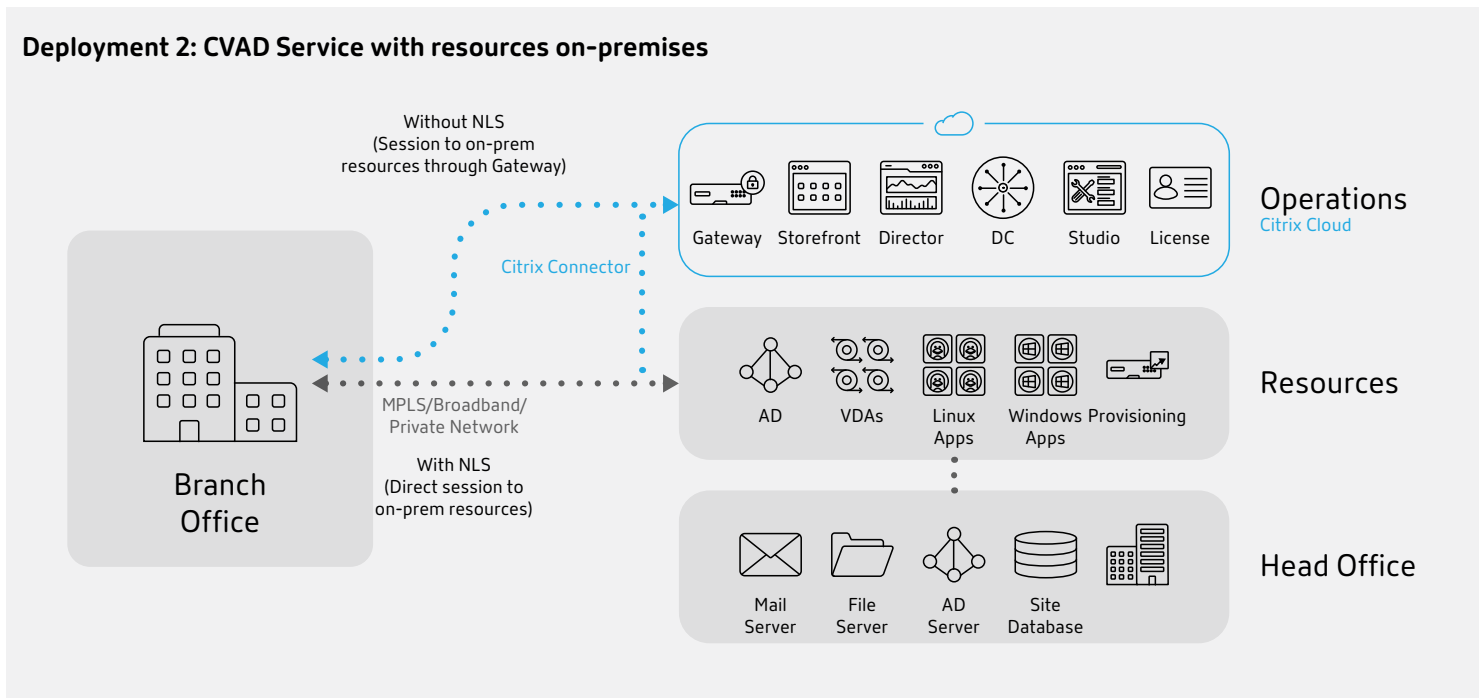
Deployment 2: CVAD Service with resources on-premises

Without NLS
(Session to on-prem resources through Gateway)

Citrix Connector

Gateway Storefront Director DC Studio License

Operations
Citrix Cloud

Branch Office

MPLS/Broadband/ Private Network

With NLS
(Direct session to on-prem resources)

AD VDAs Linux Apps Windows Apps Provisioning

Resources

Mail Server File Server AD Server Site Database

Head Office